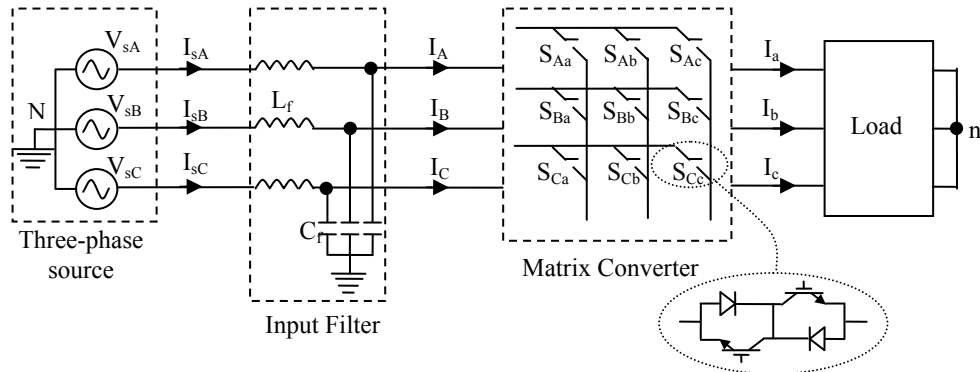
$V_{sA}$

$V_{sB}$

$V_{sC}$

N

Three-phase source

$I_{sA}$

$I_{sB}$

$I_{sC}$

$L_f$

$C_f$

Input Filter

$I_A$

$I_B$

$I_C$

$S_{Aa}$ $S_{Ab}$ $S_{Ac}$

$S_{Ba}$ $S_{Bb}$ $S_{Bc}$

$S_{Ca}$ $S_{Cb}$ $S_{Cc}$

Matrix Converter

$I_a$

$I_b$

$I_c$

Load

n